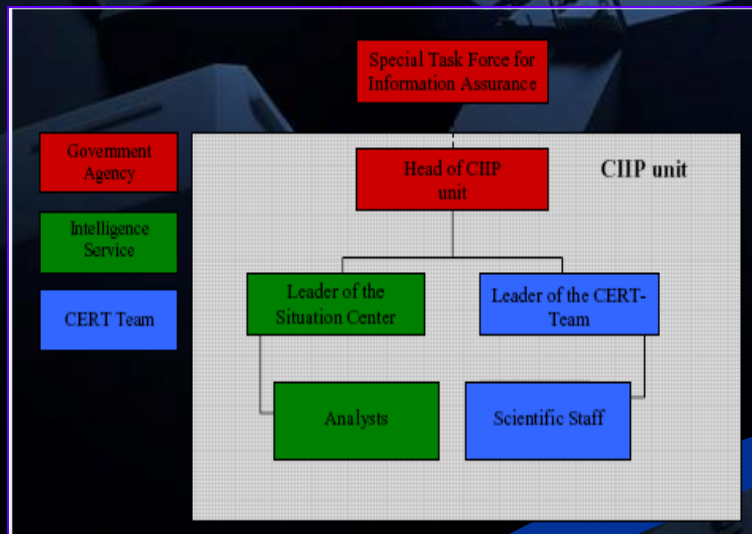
Special Task Force for Information Assurance

Government Agency

Intelligence Service

CERT Team

Head of CIIP unit

CIIP unit

Leader of the Situation Center

Leader of the CERT-Team

Analysts

Scientific Staff